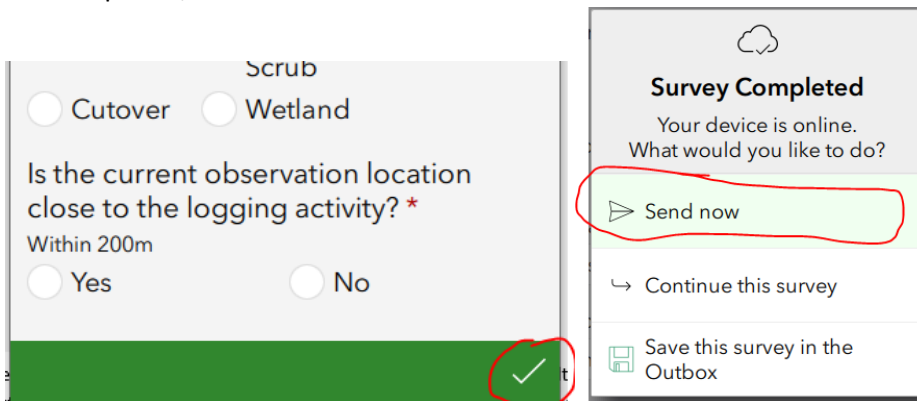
Scrub

Cutover Wetland

Is the current observation location close to the logging activity? *

Within 200m

Yes No

Survey Completed

Your device is online. What would you like to do?

Send now

Continue this survey

Save this survey in the Outbox